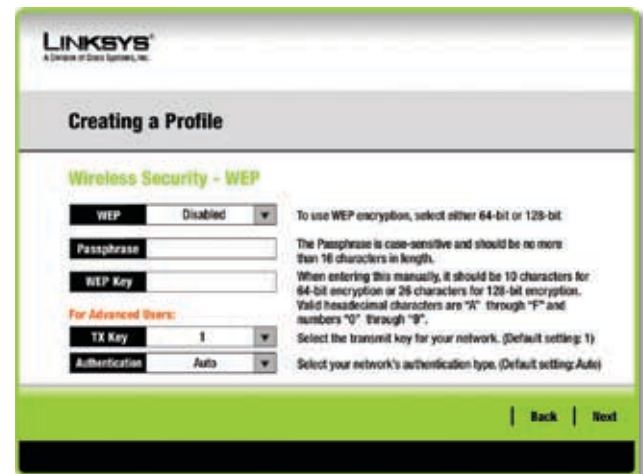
LINKSYS®
A Division of Cisco Systems, Inc.

Creating a Profile

Wireless Security - WEP

WEP Disabled
To use WEP encryption, select either 64-bit or 128-bit.

Passphrase
The Passphrase is case-sensitive and should be no more than 16 characters in length.

WEP Key
When entering this manually, it should be 10 characters for 64-bit encryption or 26 characters for 128-bit encryption. Valid hexadecimal characters are "A" through "F" and numbers "0" through "9".

For Advanced Users:

TX Key 1
Select the transmit key for your network. (Default setting: 1)

Authentication Auto
Select your network's authentication type. (Default setting: Auto)

Back Next